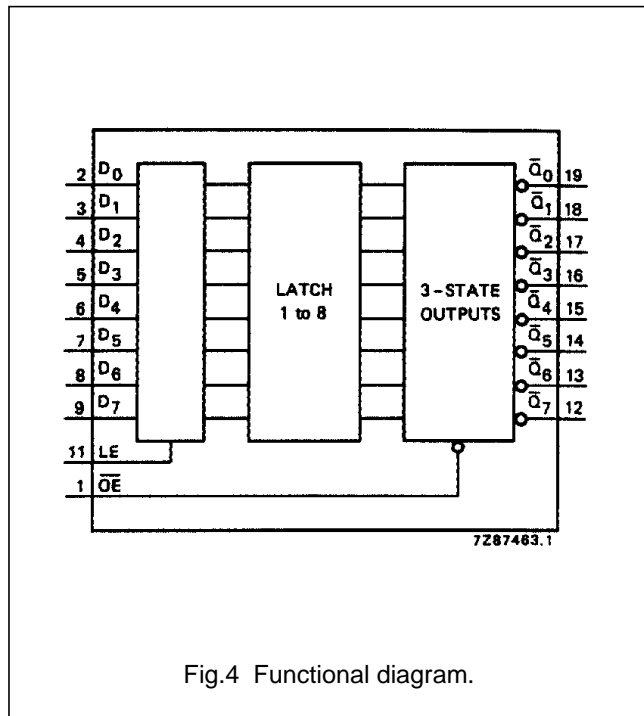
2 $D_0$
3 $D_1$
4 $D_2$
5 $D_3$
6 $D_4$
7 $D_5$
8 $D_6$
9 $D_7$
11 LE
1 $\overline{OE}$

LATCH
1 to 8

3-STATE
OUTPUTS

$\bar{Q}_0$ 19
$\bar{Q}_1$ 18
$\bar{Q}_2$ 17
$\bar{Q}_3$ 16
$\bar{Q}_4$ 15
$\bar{Q}_5$ 14
$\bar{Q}_6$ 13
$\bar{Q}_7$ 12

7Z87463.1

Fig.4 Functional diagram.